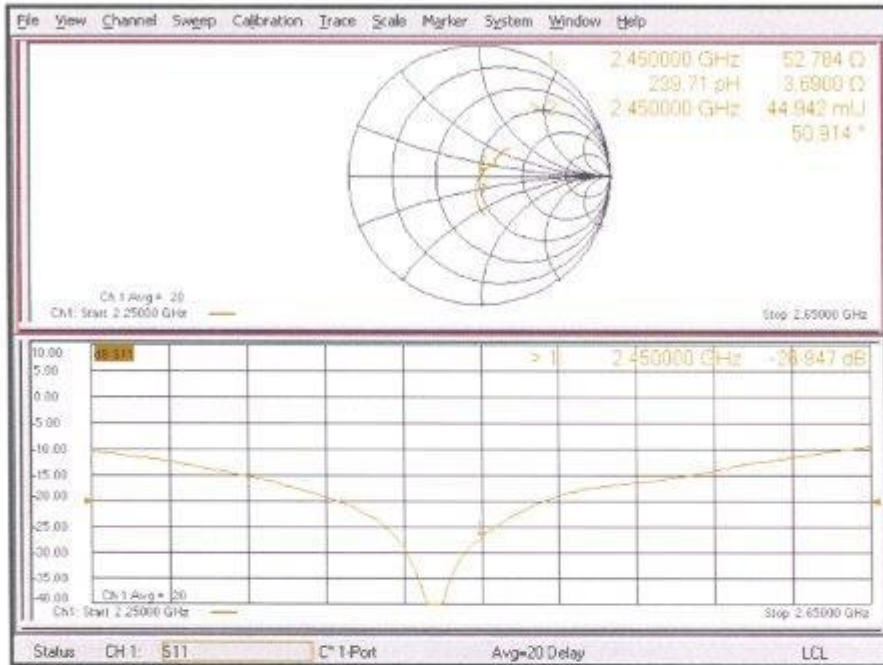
File View Channel Sweep Calibration Trace Scale Marker System Window Help

1: 2.450000 GHz 52.784 Ω
239.71 pH 3.6900 Ω
>2 2.450000 GHz 44.942 mU
50.914 °

Ch 1 Avg = 20
Ch1: Start 2.25000 GHz
Stop 2.65000 GHz

10.00
5.00
0.00
-5.00
-10.00
-15.00
-20.00
-25.00
-30.00
-35.00
-40.00

dB S11

> 1 2.450000 GHz -26.947 dB

Ch 1 Avg = 20
Ch1: Start 2.25000 GHz
Stop 2.65000 GHz

Status CH 1: S11 C* 1-Port Avg=20 Delay LCL